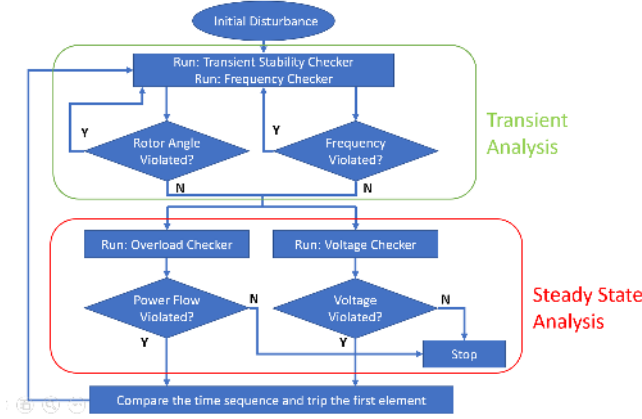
Initial Disturbance

Run: Transient Stability Checker
Run: Frequency Checker

Y

Rotor Angle Violated?

Y

Frequency Violated?

N

N

Transient Analysis

Run: Overload Checker

Run: Voltage Checker

Power Flow Violated?

N

Voltage Violated?

N

Steady State Analysis

Y

Y

Stop

Compare the time sequence and trip the first element